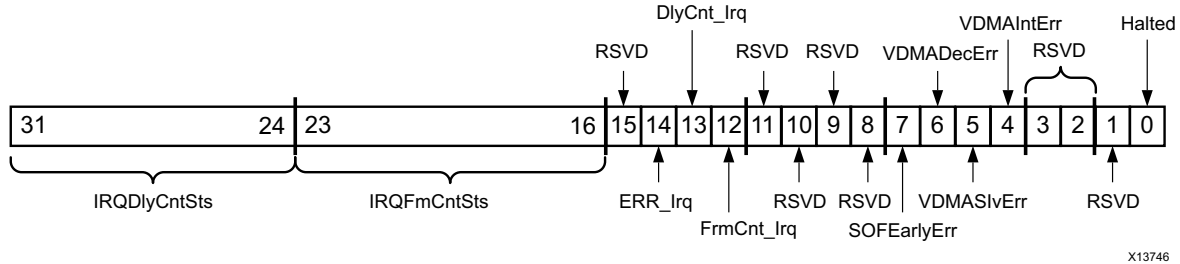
DlyCnt_Irq

VDMAIntErr

Halted

RSVD

RSVD

RSVD

VDMADecErr

RSVD

| 31 24 | 23 16 | 15 | 14 | 13 | 12 | 11 | 10 | 9 | 8 | 7 | 6 | 5 | 4 | 3 | 2 | 1 | 0 |
|---|---|---|---|---|---|---|---|---|---|---|---|---|---|---|---|---|---|

IRQDlyCntSts

IRQFmCntSts

ERR_Irq

FrmCnt_Irq

RSVD

RSVD

SOFEarlyErr

VDMASlvErr

RSVD

X13746